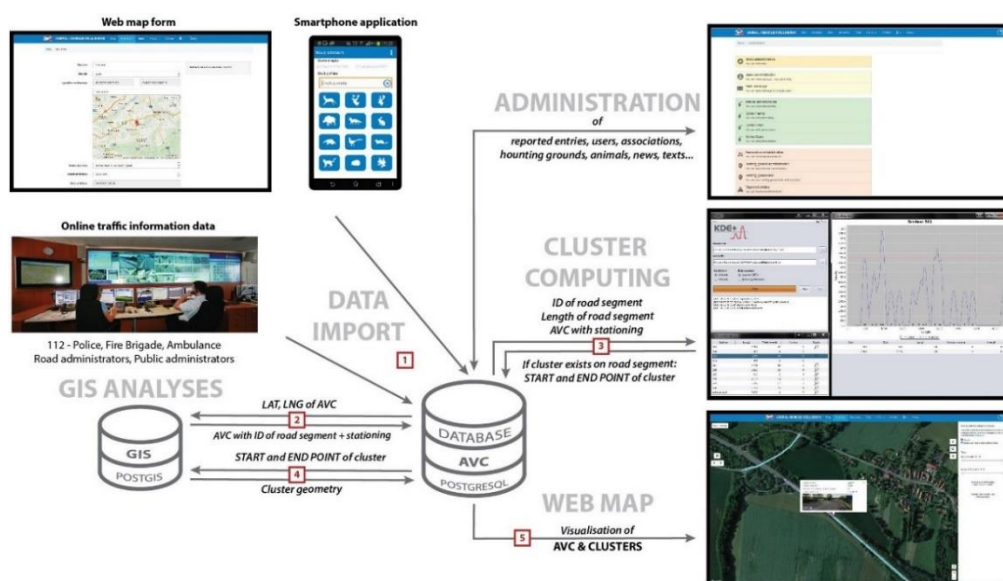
Web map form

Smartphone application

Online traffic information data

112 - Police, Fire Brigade, Ambulance
Road administrators, Public administrators

ADMINISTRATION
of
reported entries, users, associations, hounting grounds, animals, news, texts...

CLUSTER COMPUTING

ID of road segment
Length of road segment
AVC with stationing

3

If cluster exists on road segment:
START and END POINT of cluster

DATA IMPORT

1

GIS ANALYSES

LAT, LNG of AVC

2

AVC with ID of road segment + stationing

START and END POINT of cluster

4

Cluster geometry

GIS
POSTGIS

DATABASE
AVC
POSTGRESQL

WEB MAP

5

Visualisation of
AVC & CLUSTERS

KDE+